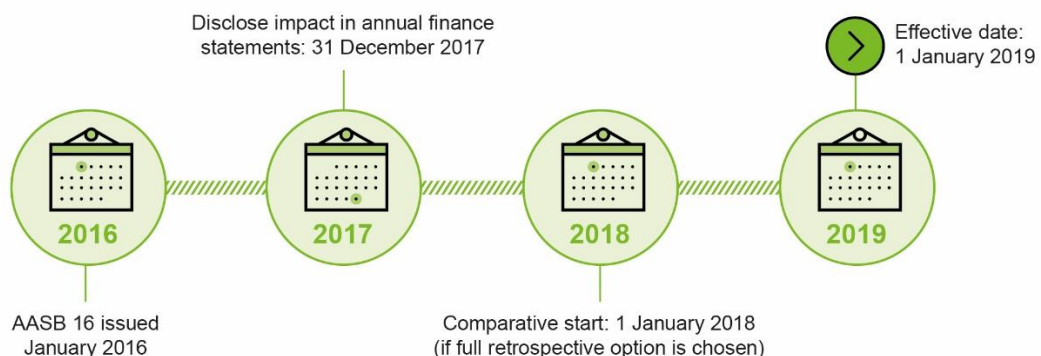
Disclose impact in annual finance statements: 31 December 2017

Effective date: 1 January 2019

2016

2017

2018

2019

AASB 16 issued January 2016

Comparative start: 1 January 2018 (if full retrospective option is chosen)